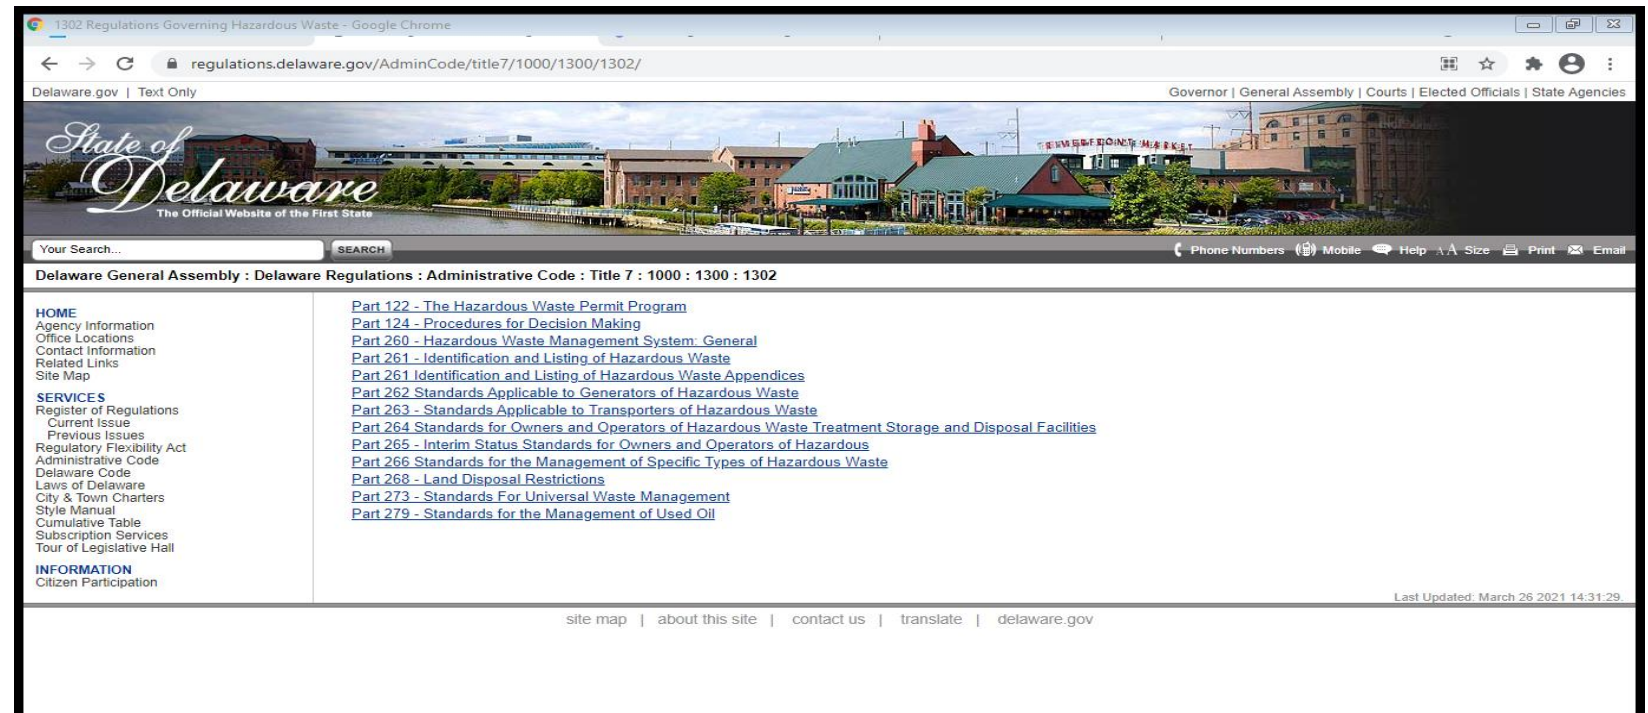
1302 Regulations Governing Hazardous Waste - Google Chrome

regulations.delaware.gov/AdminCode/title7/1000/1300/1302/

Delaware.gov | Text Only

Governor | General Assembly | Courts | Elected Officials | State Agencies

State of Delaware
The Official Website of the First State

RIVERFRONT MARKET

Your Search...

SEARCH

Phone Numbers Mobile Help AA Size Print Email

Delaware General Assembly : Delaware Regulations : Administrative Code : Title 7 : 1000 : 1300 : 1302

HOME
Agency Information
Office Locations
Contact Information
Related Links
Site Map

SERVICES
Register of Regulations
Current Issue
Previous Issues
Regulatory Flexibility Act
Administrative Code
Delaware Code
Laws of Delaware
City & Town Charters
Style Manual
Cumulative Table
Subscription Services
Tour of Legislative Hall

INFORMATION
Citizen Participation

Part 122 - The Hazardous Waste Permit Program
Part 124 - Procedures for Decision Making
Part 260 - Hazardous Waste Management System: General
Part 261 - Identification and Listing of Hazardous Waste
Part 261 Identification and Listing of Hazardous Waste Appendices
Part 262 Standards Applicable to Generators of Hazardous Waste
Part 263 - Standards Applicable to Transporters of Hazardous Waste
Part 264 Standards for Owners and Operators of Hazardous Waste Treatment Storage and Disposal Facilities
Part 265 - Interim Status Standards for Owners and Operators of Hazardous
Part 266 Standards for the Management of Specific Types of Hazardous Waste
Part 268 - Land Disposal Restrictions
Part 273 - Standards For Universal Waste Management
Part 279 - Standards for the Management of Used Oil

Last Updated: March 26 2021 14:31:29.

site map | about this site | contact us | translate | delaware.gov